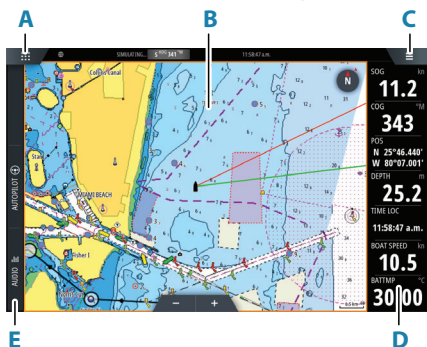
A
B
C
SIMULATING...
11:58:47 a.m.
Collins Canal
MIAMI BEACH
Fisher I
N
AUTOPILOT
AUDIO
SOG kn
11.2
COG °M
343
POS
N 25°46.440'
W 80°07.001'
DEPTH m
25.2
TIME LOC
11:58:47 a.m.
BOAT SPEED kn
10.5
BATTMP °C
30.00
−
+
E
D